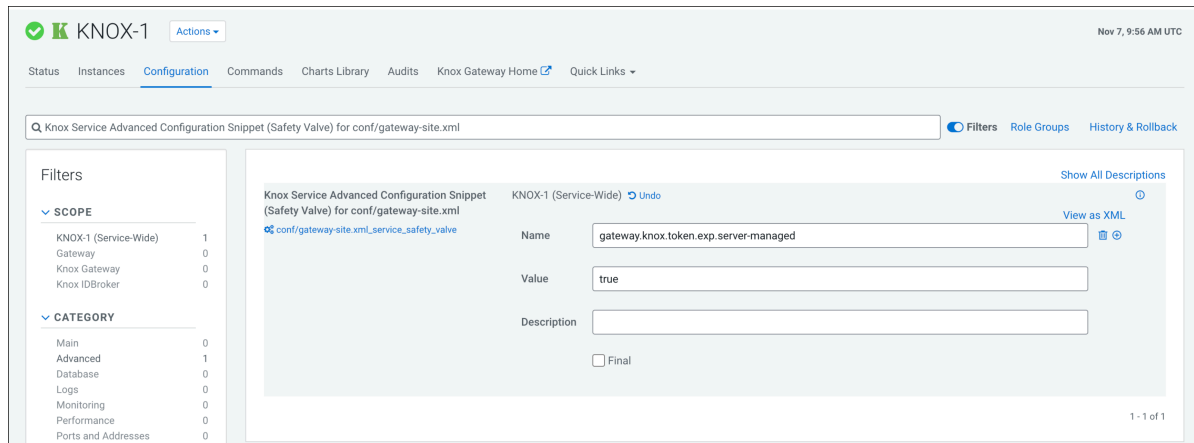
KNOX-1 Actions

Nov 7, 9:56 AM UTC

Status Instances Configuration Commands Charts Library Audits Knox Gateway Home Quick Links

Knox Service Advanced Configuration Snippet (Safety Valve) for conf/gateway-site.xml

Filters Role Groups History & Rollback

Filters

SCOPE

KNOX-1 (Service-Wide) 1
Gateway 0
Knox Gateway 0
Knox IDBroker 0

CATEGORY

Main 0
Advanced 1
Database 0
Logs 0
Monitoring 0
Performance 0
Ports and Addresses 0

Show All Descriptions

Knox Service Advanced Configuration Snippet (Safety Valve) for conf/gateway-site.xml

conf/gateway-site.xml_service_safety_valve

KNOX-1 (Service-Wide) Undo

View as XML

Name gateway.knox.token.exp.server-managed

Value true

Description

Final

1 - 1 of 1